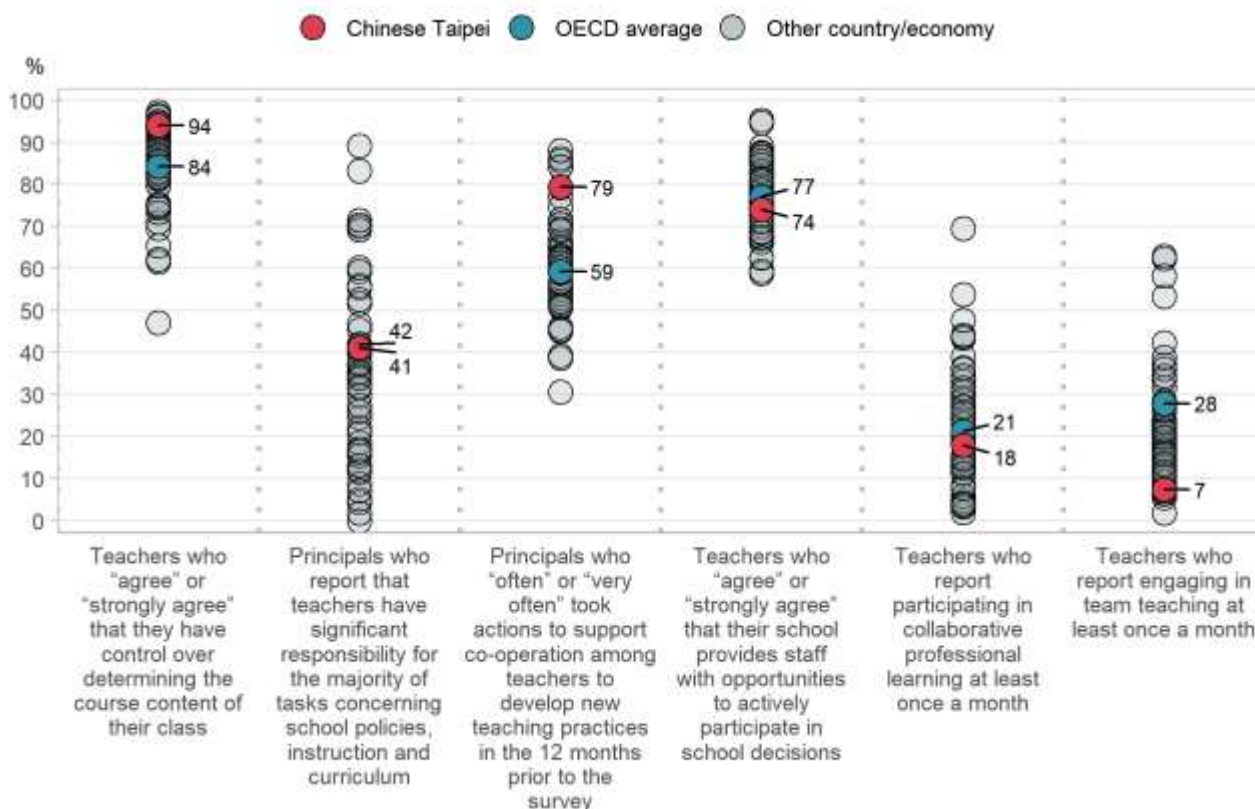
Chinese Taipei OECD average Other country/economy

%

100
90
80
70
60
50
40
30
20
10
0

94
84
42
41
79
59
77
74
21
18
28
7

Teachers who "agree" or "strongly agree" that they have control over determining the course content of their class

Principals who report that teachers have significant responsibility for the majority of tasks concerning school policies, instruction and curriculum

Principals who "often" or "very often" took actions to support co-operation among teachers to develop new teaching practices in the 12 months prior to the survey

Teachers who "agree" or "strongly agree" that their school provides staff with opportunities to actively participate in school decisions

Teachers who report participating in collaborative professional learning at least once a month

Teachers who report engaging in team teaching at least once a month